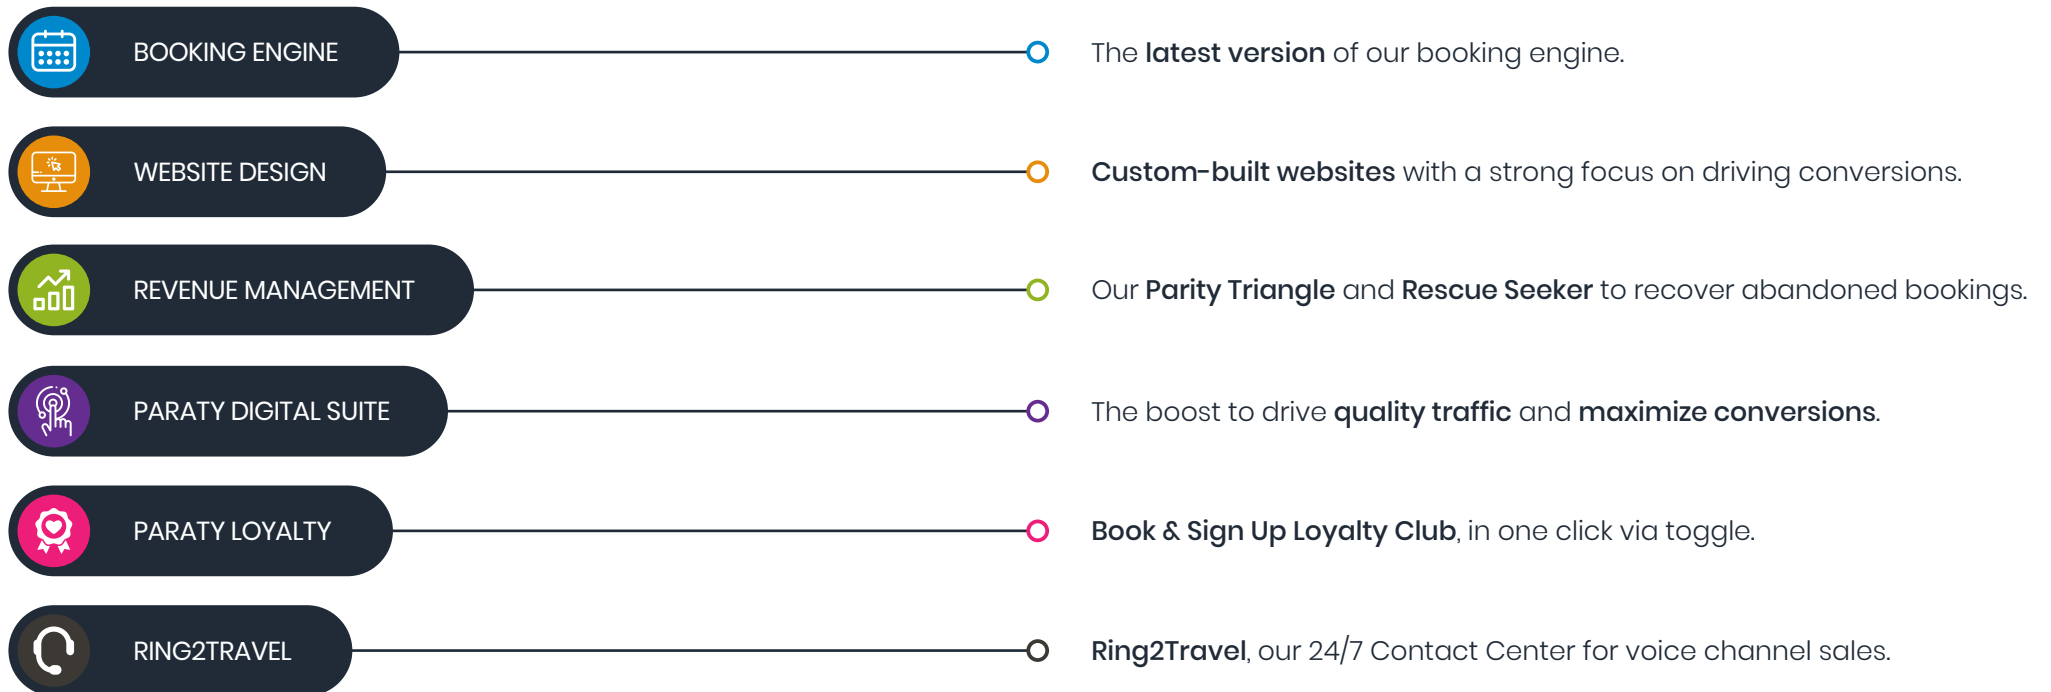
BOOKING ENGINE

The latest version of our booking engine.

WEBSITE DESIGN

Custom-built websites with a strong focus on driving conversions.

REVENUE MANAGEMENT

Our Parity Triangle and Rescue Seeker to recover abandoned bookings.

PARATY DIGITAL SUITE

The boost to drive quality traffic and maximize conversions.

PARATY LOYALTY

Book & Sign Up Loyalty Club, in one click via toggle.

RING2TRAVEL

Ring2Travel, our 24/7 Contact Center for voice channel sales.